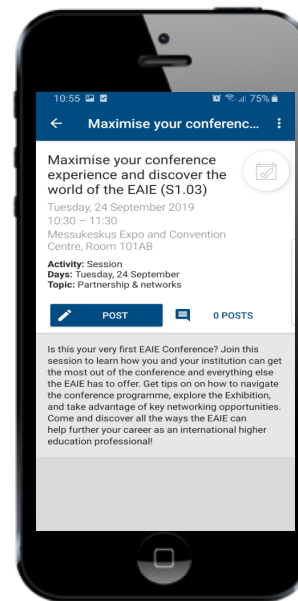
10:55 75%

Maximise your conferenc...

Maximise your conference experience and discover the world of the EAIE (S1.03)

Tuesday, 24 September 2019
10:30 – 11:30
Messukeskus Expo and Convention Centre, Room 101AB

**Activity:** Session
**Days:** Tuesday, 24 September
**Topic:** Partnership & networks

POST

0 POSTS

Is this your very first EAIE Conference? Join this session to learn how you and your institution can get the most out of the conference and everything else the EAIE has to offer. Get tips on on how to navigate the conference programme, explore the Exhibition, and take advantage of key networking opportunities. Come and discover all the ways the EAIE can help further your career as an international higher education professional!